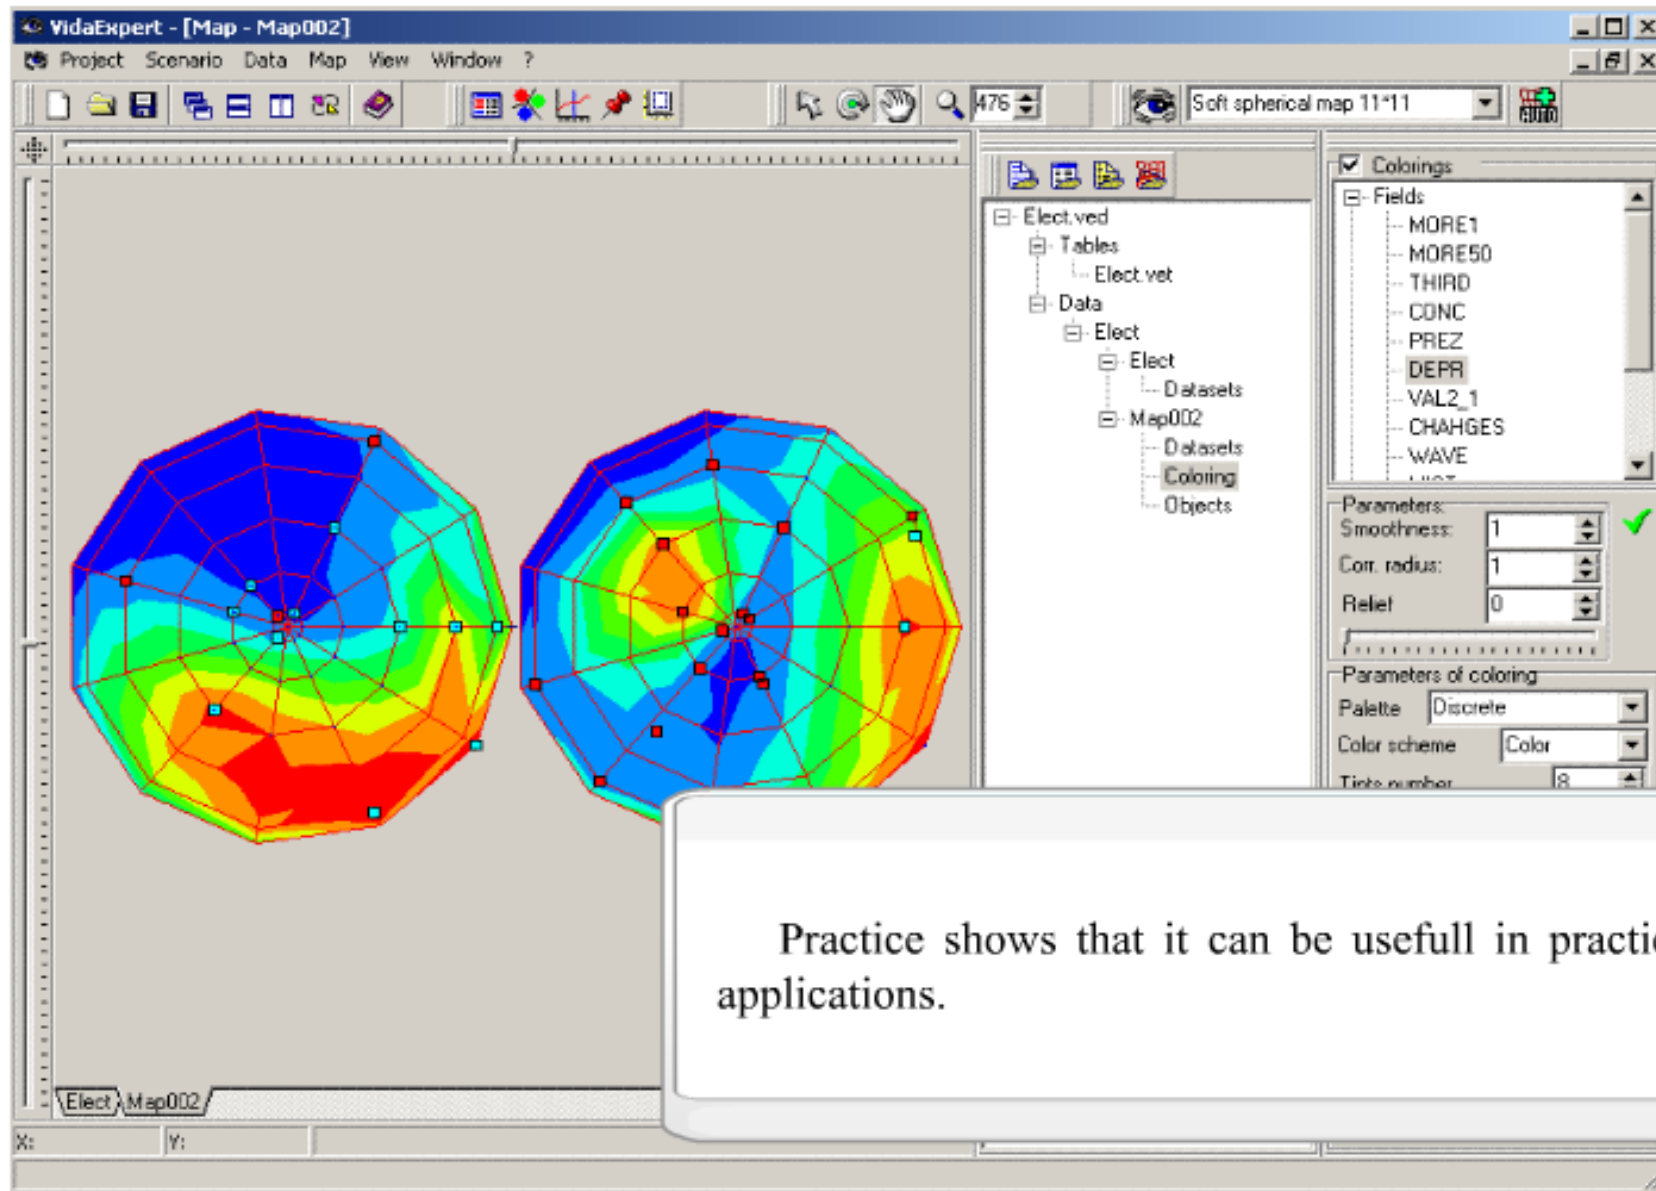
VidaExpert - [Map - Map002]

Project Scenario Data Map View Window ?

476

Soft spherical map 11*11

Elect.ved
Tables
Elect.vet
Data
Elect
Elect
Datasets
Map002
Datasets
Coloring
Objects

Colorings
Fields
MORE1
MORE50
THIRD
CONC
PREZ
DEPR
VAL2_1
CHAHGES
WAVE

Parameters
Smoothness: 1
Corr. radius: 1
Relief 0

Parameters of coloring
Palette Discrete
Color scheme Color
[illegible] 8

Elect Map002

X: Y:

Practice shows that it can be usefull in practi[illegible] applications.